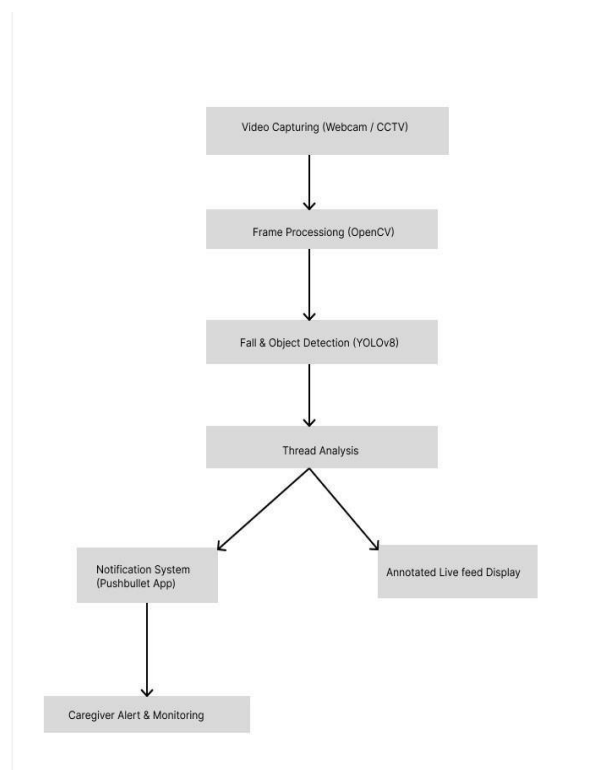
Video Capturing (Webcam / CCTV)

Frame Processiong (OpenCV)

Fall & Object Detection (YOLOv8)

Thread Analysis

Notification System (Pushbullet App)

Annotated Live feed Display

Caregiver Alert & Monitoring